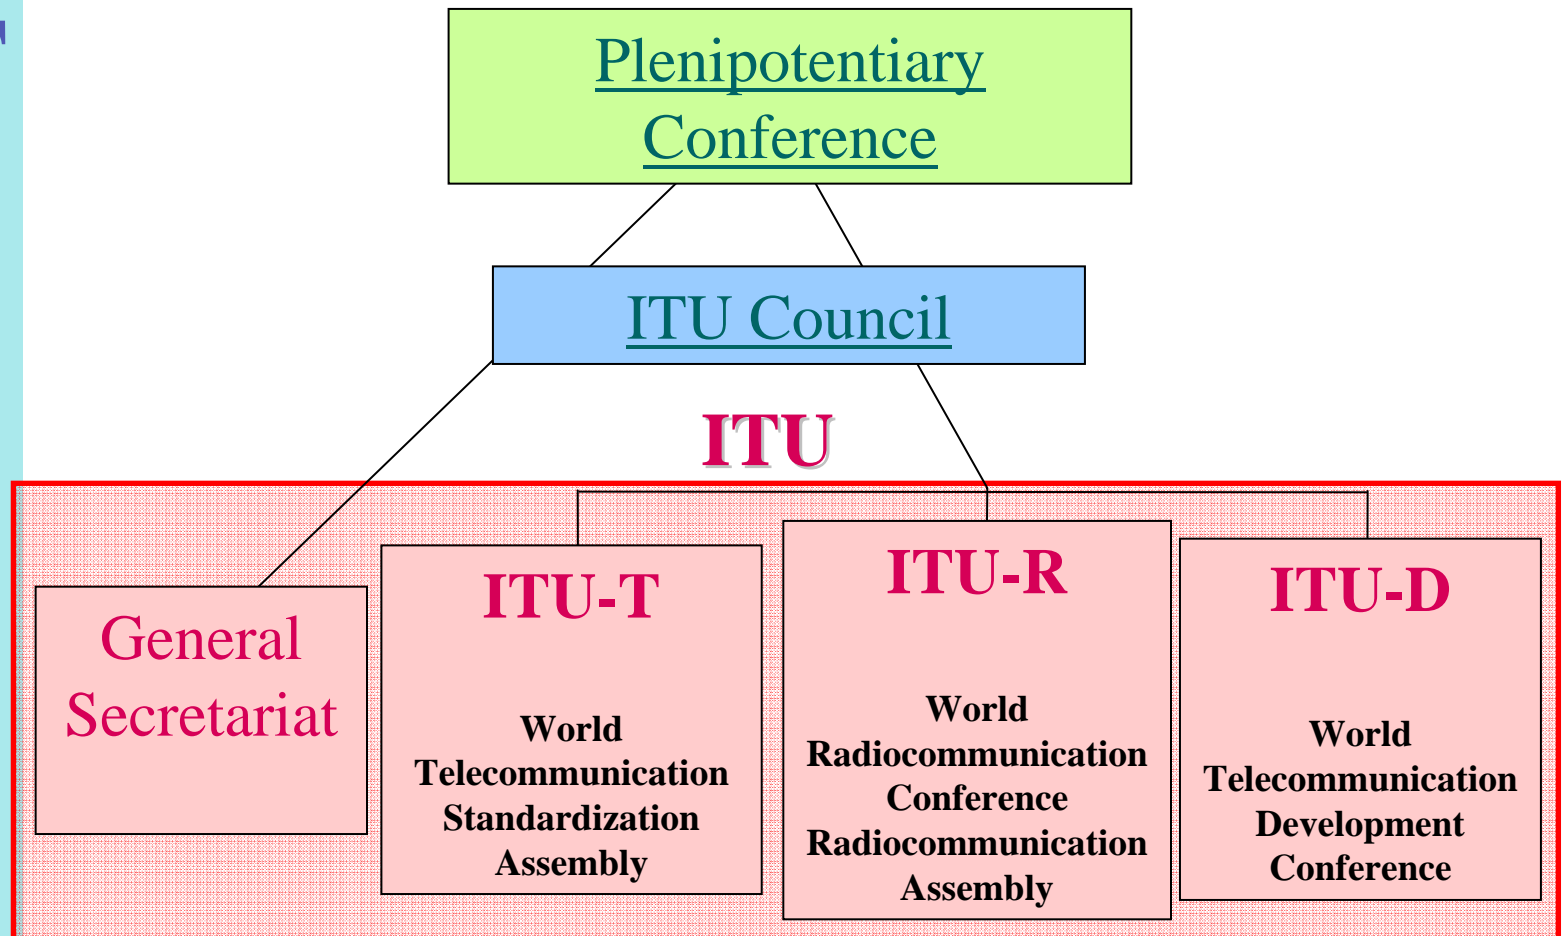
Plenipotentiary Conference

ITU Council

ITU

General Secretariat

ITU-T

World Telecommunication Standardization Assembly

ITU-R

World Radiocommunication Conference Radiocommunication Assembly

ITU-D

World Telecommunication Development Conference